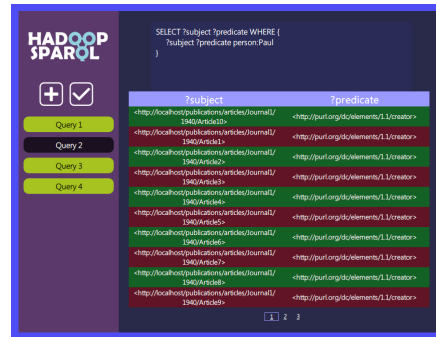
HADOOP SPARQL

SELECT ?subject ?predicate WHERE {
?subject ?predicate person:Paul
}

Query 1
Query 2
Query 3
Query 4

| ?subject | ?predicate |
|---|---|
| <http://localhost/publications/articles/Journal1/1940/Article10> | <http://purl.org/dc/elements/1.1/creator> |
| <http://localhost/publications/articles/Journal1/1940/Article1> | <http://purl.org/dc/elements/1.1/creator> |
| <http://localhost/publications/articles/Journal1/1940/Article2> | <http://purl.org/dc/elements/1.1/creator> |
| <http://localhost/publications/articles/Journal1/1940/Article3> | <http://purl.org/dc/elements/1.1/creator> |
| <http://localhost/publications/articles/Journal1/1940/Article4> | <http://purl.org/dc/elements/1.1/creator> |
| <http://localhost/publications/articles/Journal1/1940/Article5> | <http://purl.org/dc/elements/1.1/creator> |
| <http://localhost/publications/articles/Journal1/1940/Article6> | <http://purl.org/dc/elements/1.1/creator> |
| <http://localhost/publications/articles/Journal1/1940/Article7> | <http://purl.org/dc/elements/1.1/creator> |
| <http://localhost/publications/articles/Journal1/1940/Article8> | <http://purl.org/dc/elements/1.1/creator> |
| <http://localhost/publications/articles/Journal1/1940/Article9> | <http://purl.org/dc/elements/1.1/creator> |

1 2 3